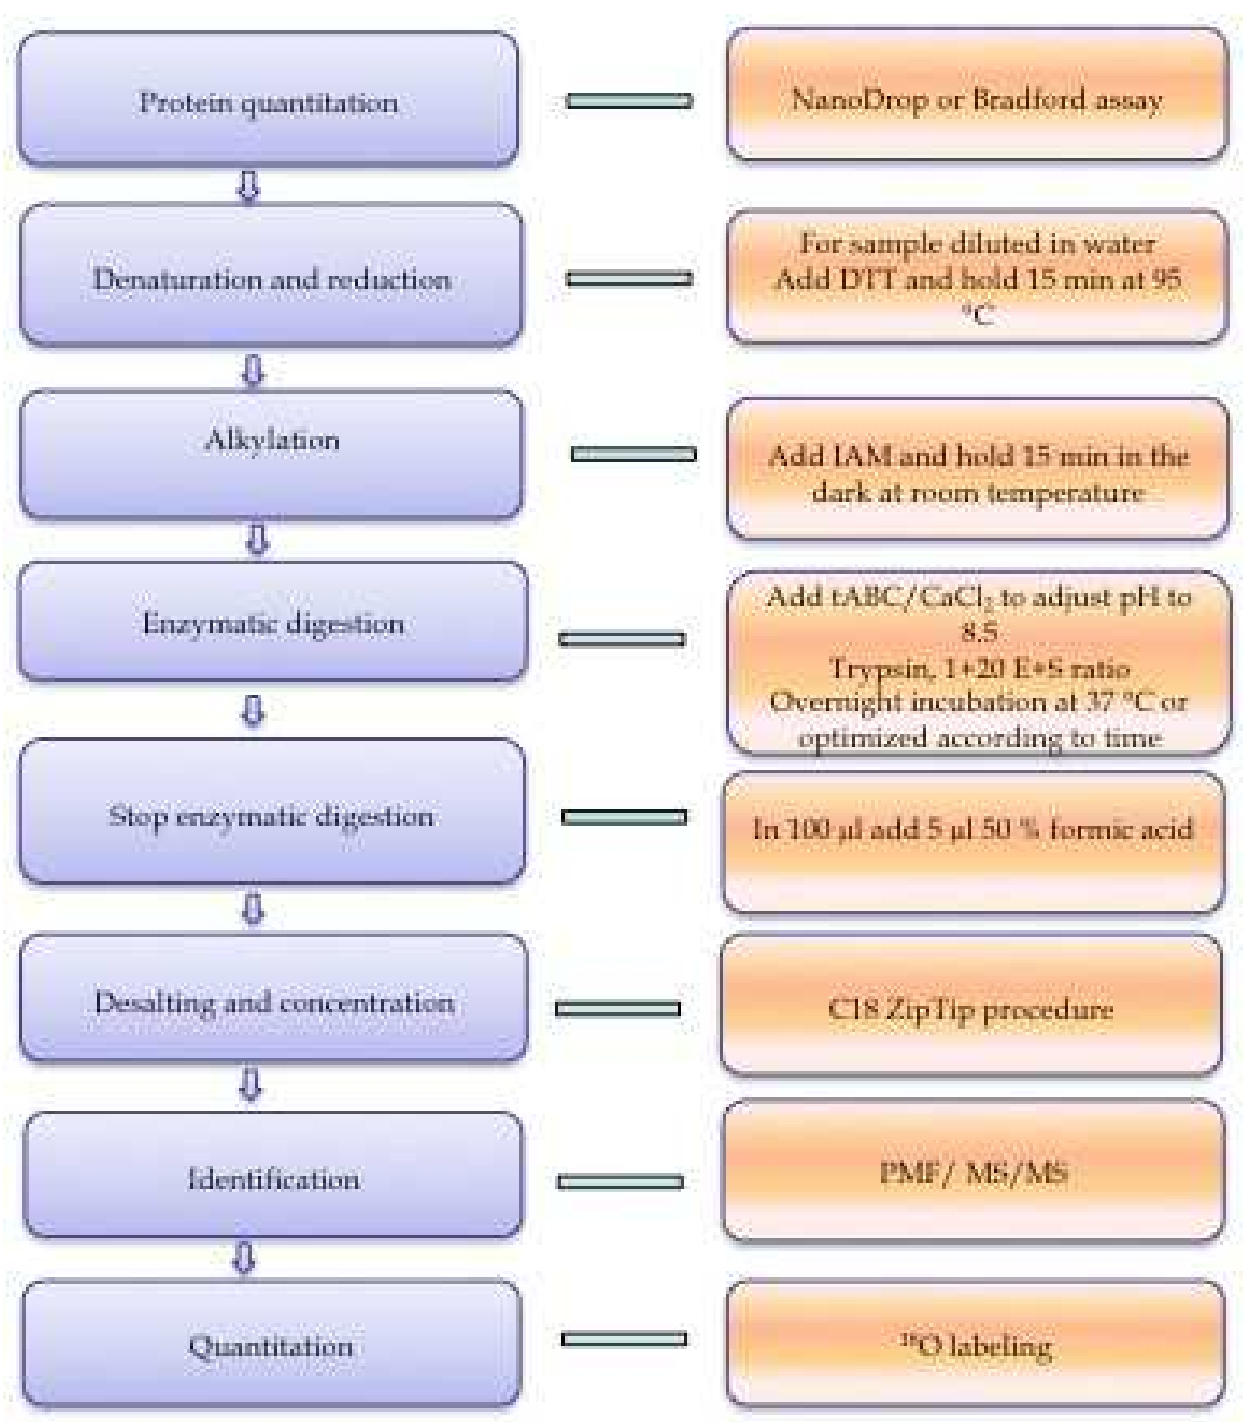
Protein quantitation

NanoDrop or Bradford assay

Denaturation and reduction

For sample diluted in water
Add DTT and hold 15 min at 95 °C

Alkylation

Add IAM and hold 15 min in the dark at room temperature

Enzymatic digestion

Add tABC/$CaCl_2$ to adjust pH to 8.5
Trypsin, 1:20 E:S ratio
Overnight incubation at 37 °C or optimized according to time

Stop enzymatic digestion

In 100 µl add 5 µl 50 % formic acid

Desalting and concentration

C18 ZipTip procedure

Identification

PMF/ MS/MS

Quantitation

$^{18}O$ labeling